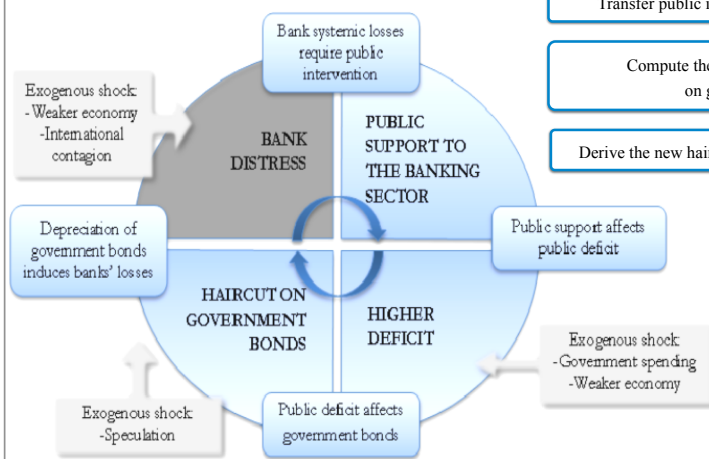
Transfer public l

Compute the
on g

Derive the new hai

Bank systemic losses require public intervention

Exogenous shock:
- Weaker economy
-International contagion

BANK DISTRESS

PUBLIC SUPPORT TO THE BANKING SECTOR

Depreciation of government bonds induces banks' losses

Public support affects public deficit

HAIRCUT ON GOVERNMENT BONDS

HIGHER DEFICIT

Exogenous shock:
-Government spending
-Weaker economy

Exogenous shock:
-Speculation

Public deficit affects government bonds